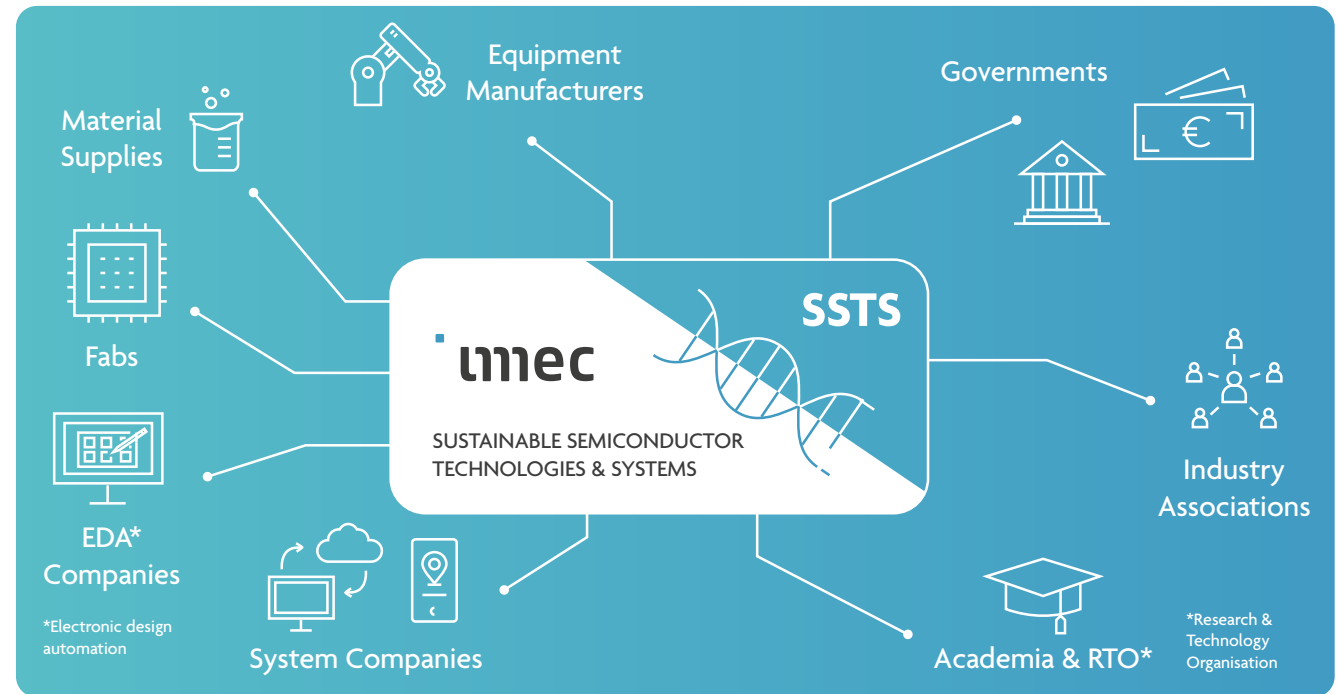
Equipment Manufacturers

Governments

Material Supplies

Fabs

imec

SSTS

SUSTAINABLE SEMICONDUCTOR TECHNOLOGIES & SYSTEMS

Industry Associations

EDA* Companies

*Electronic design automation

System Companies

Academia & RTO*

*Research & Technology Organisation